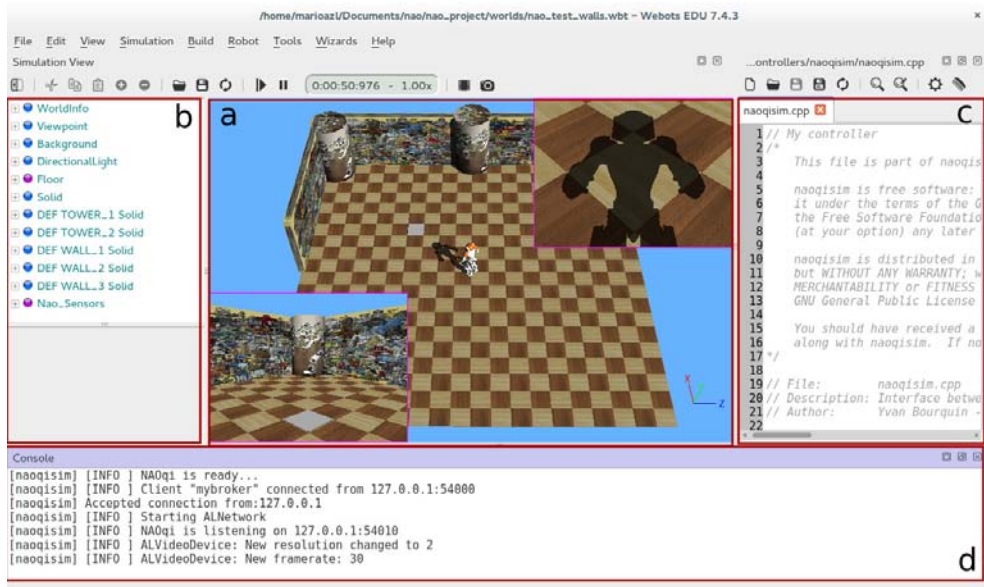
/home/marioazl/Documents/nao/nao_project/worlds/nao_test_walls.wbt - Webots EDU 7.4.3

File Edit View Simulation Build Robot Tools Wizards Help

Simulation View

...ontrollers/naoqisim/naoqisim.cpp

0:00:50:976 - 1.00x

b

a

c

WorldInfo
Viewpoint
Background
DirectionalLight
Floor
Solid
DEF TOWER_1 Solid
DEF TOWER_2 Solid
DEF WALL_1 Solid
DEF WALL_2 Solid
DEF WALL_3 Solid
Nao_Sensors

naoqisim.cpp

1 // My controller
2 /*
3 This file is part of naoqis
4
5 naoqisim is free software:
6 it under the terms of the G
7 the Free Software Foundation
8 (at your option) any later
9
10 naoqisim is distributed in
11 but WITHOUT ANY WARRANTY; w
12 MERCHANTABILITY or FITNESS
13 GNU General Public License
14
15 You should have received a
16 along with naoqisim. If no
17 */
18
19 // File: naoqisim.cpp
20 // Description: Interface betwe
21 // Author: Yvan Bourquin -
22

Console

[naoqisim] [INFO ] NAOqi is ready...
[naoqisim] [INFO ] Client "mybroker" connected from 127.0.0.1:54000
[naoqisim] Accepted connection from:127.0.0.1
[naoqisim] [INFO ] Starting ALNetwork
[naoqisim] [INFO ] NAOqi is listening on 127.0.0.1:54010
[naoqisim] [INFO ] ALVideoDevice: New resolution changed to 2
[naoqisim] [INFO ] ALVideoDevice: New framerate: 30

d